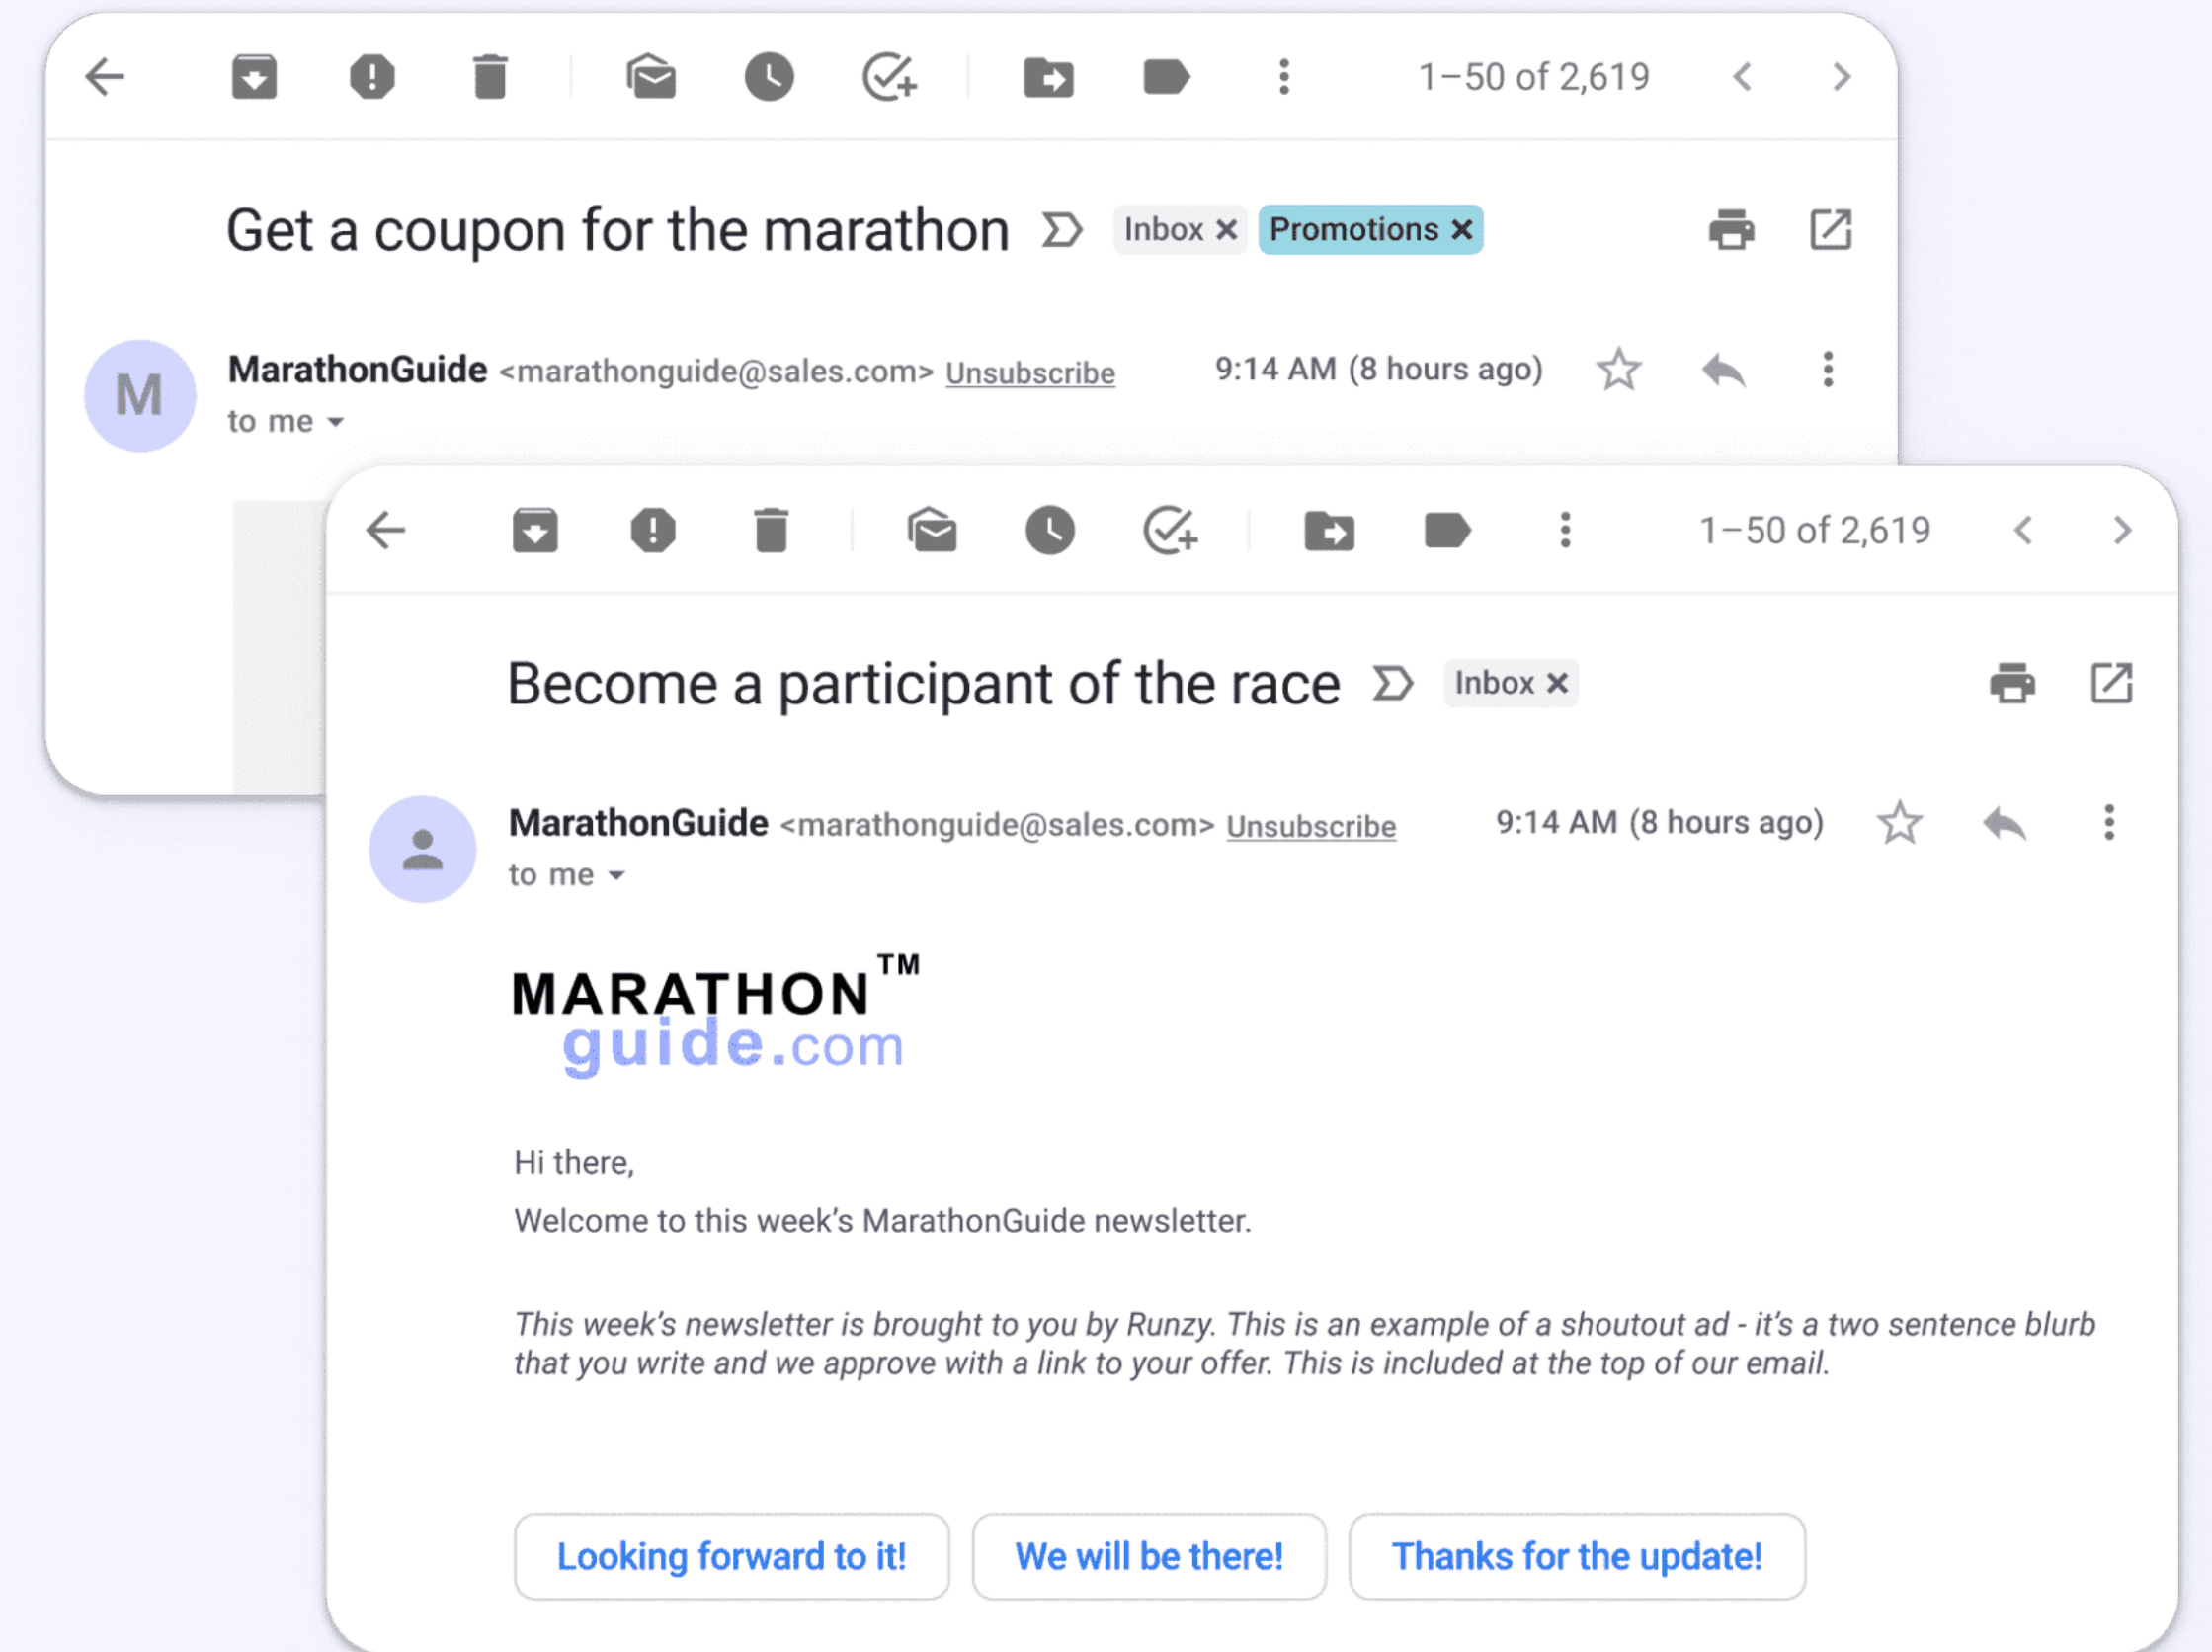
1–50 of 2,619

Get a coupon for the marathon Inbox × Promotions ×

M

MarathonGuide <marathonguide@sales.com> Unsubscribe 9:14 AM (8 hours ago)

to me

1–50 of 2,619

Become a participant of the race Inbox ×

MarathonGuide <marathonguide@sales.com> Unsubscribe 9:14 AM (8 hours ago)

to me

MARATHON™
guide.com

Hi there,

Welcome to this week's MarathonGuide newsletter.

*This week's newsletter is brought to you by Runzy. This is an example of a shoutout ad - it's a two sentence blurb that you write and we approve with a link to your offer. This is included at the top of our email.*

Looking forward to it! We will be there! Thanks for the update!